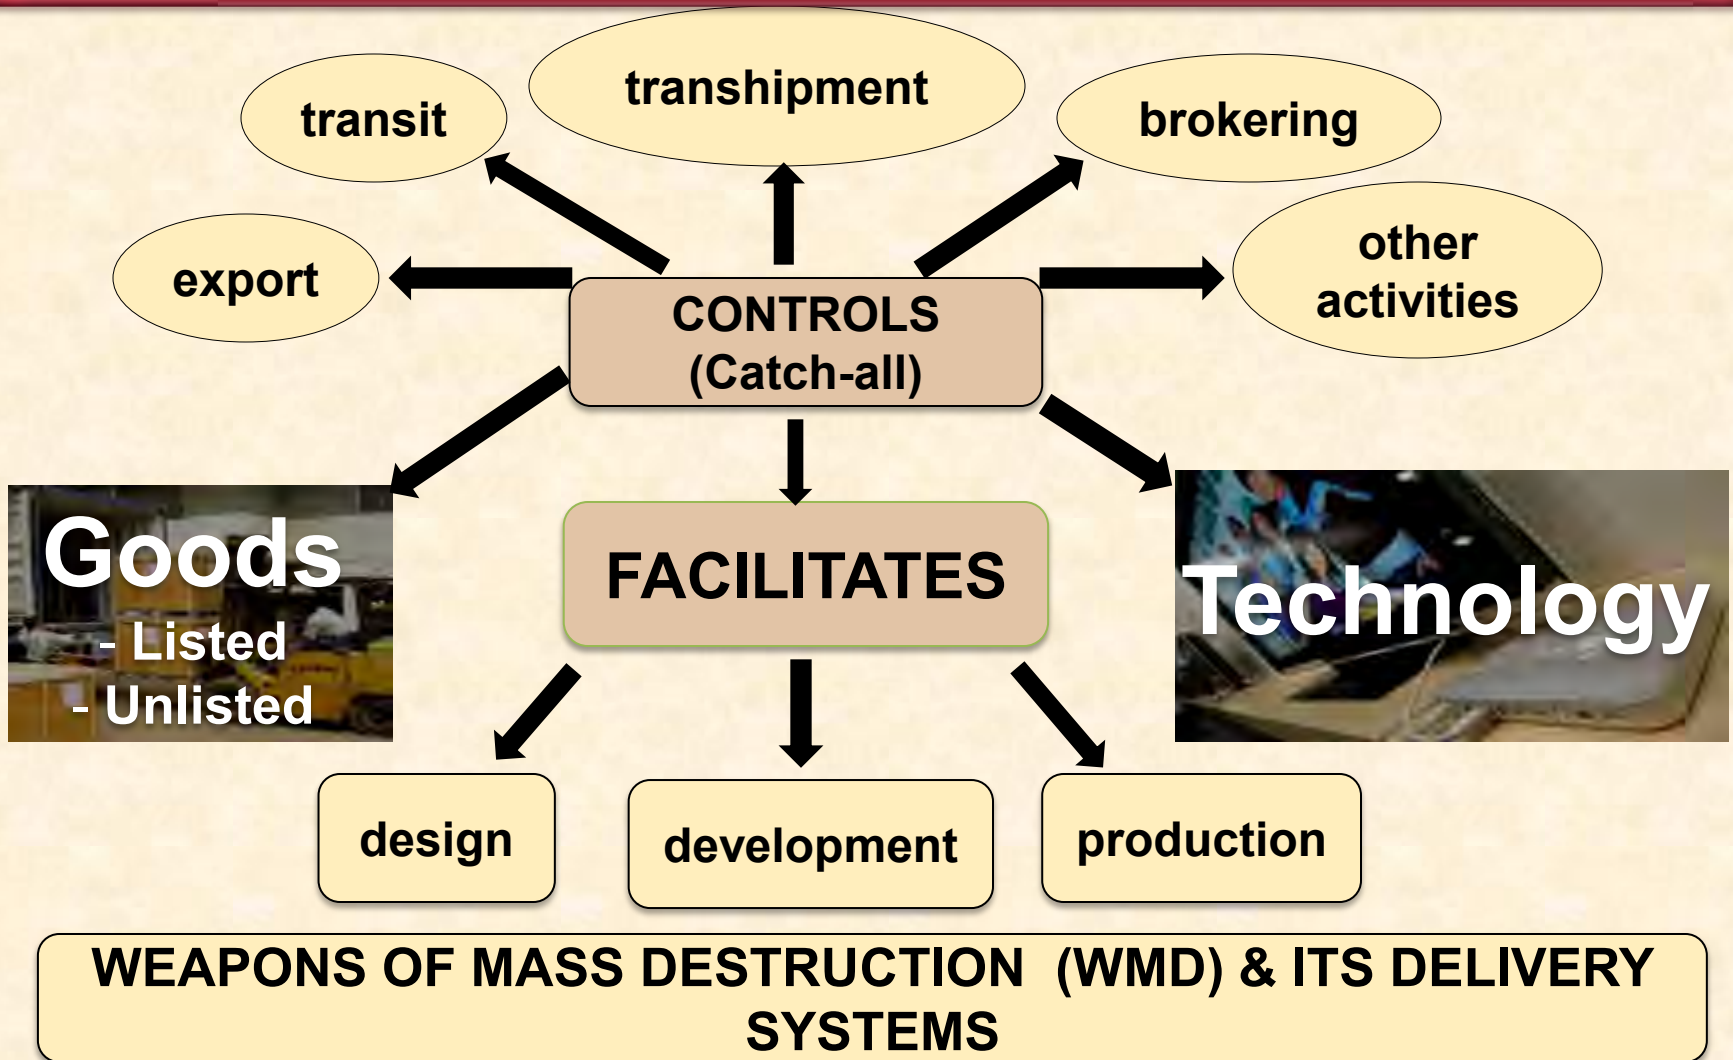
transit

transhipment

brokering

export

other activities

CONTROLS
(Catch-all)

Goods
- Listed
- Unlisted

FACILITATES

Technology

design

development

production

WEAPONS OF MASS DESTRUCTION (WMD) & ITS DELIVERY SYSTEMS